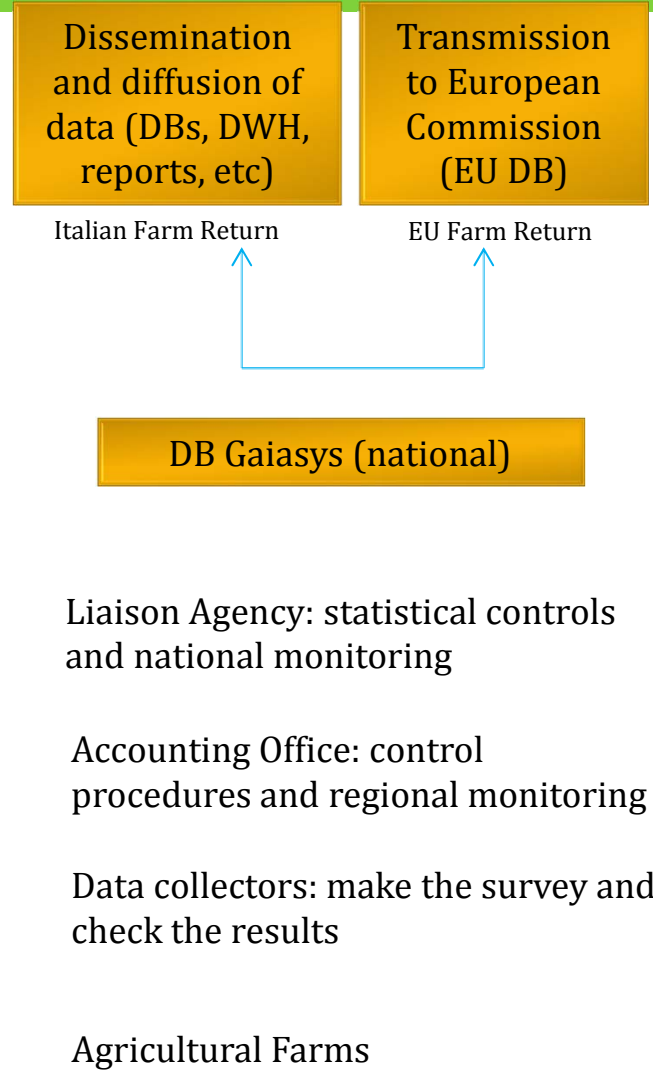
Dissemination and diffusion of data (DBs, DWH, reports, etc)

Transmission to European Commission (EU DB)

Italian Farm Return

EU Farm Return

DB Gaiasys (national)

Liaison Agency: statistical controls and national monitoring

Accounting Office: control procedures and regional monitoring

Data collectors: make the survey and check the results

Agricultural Farms